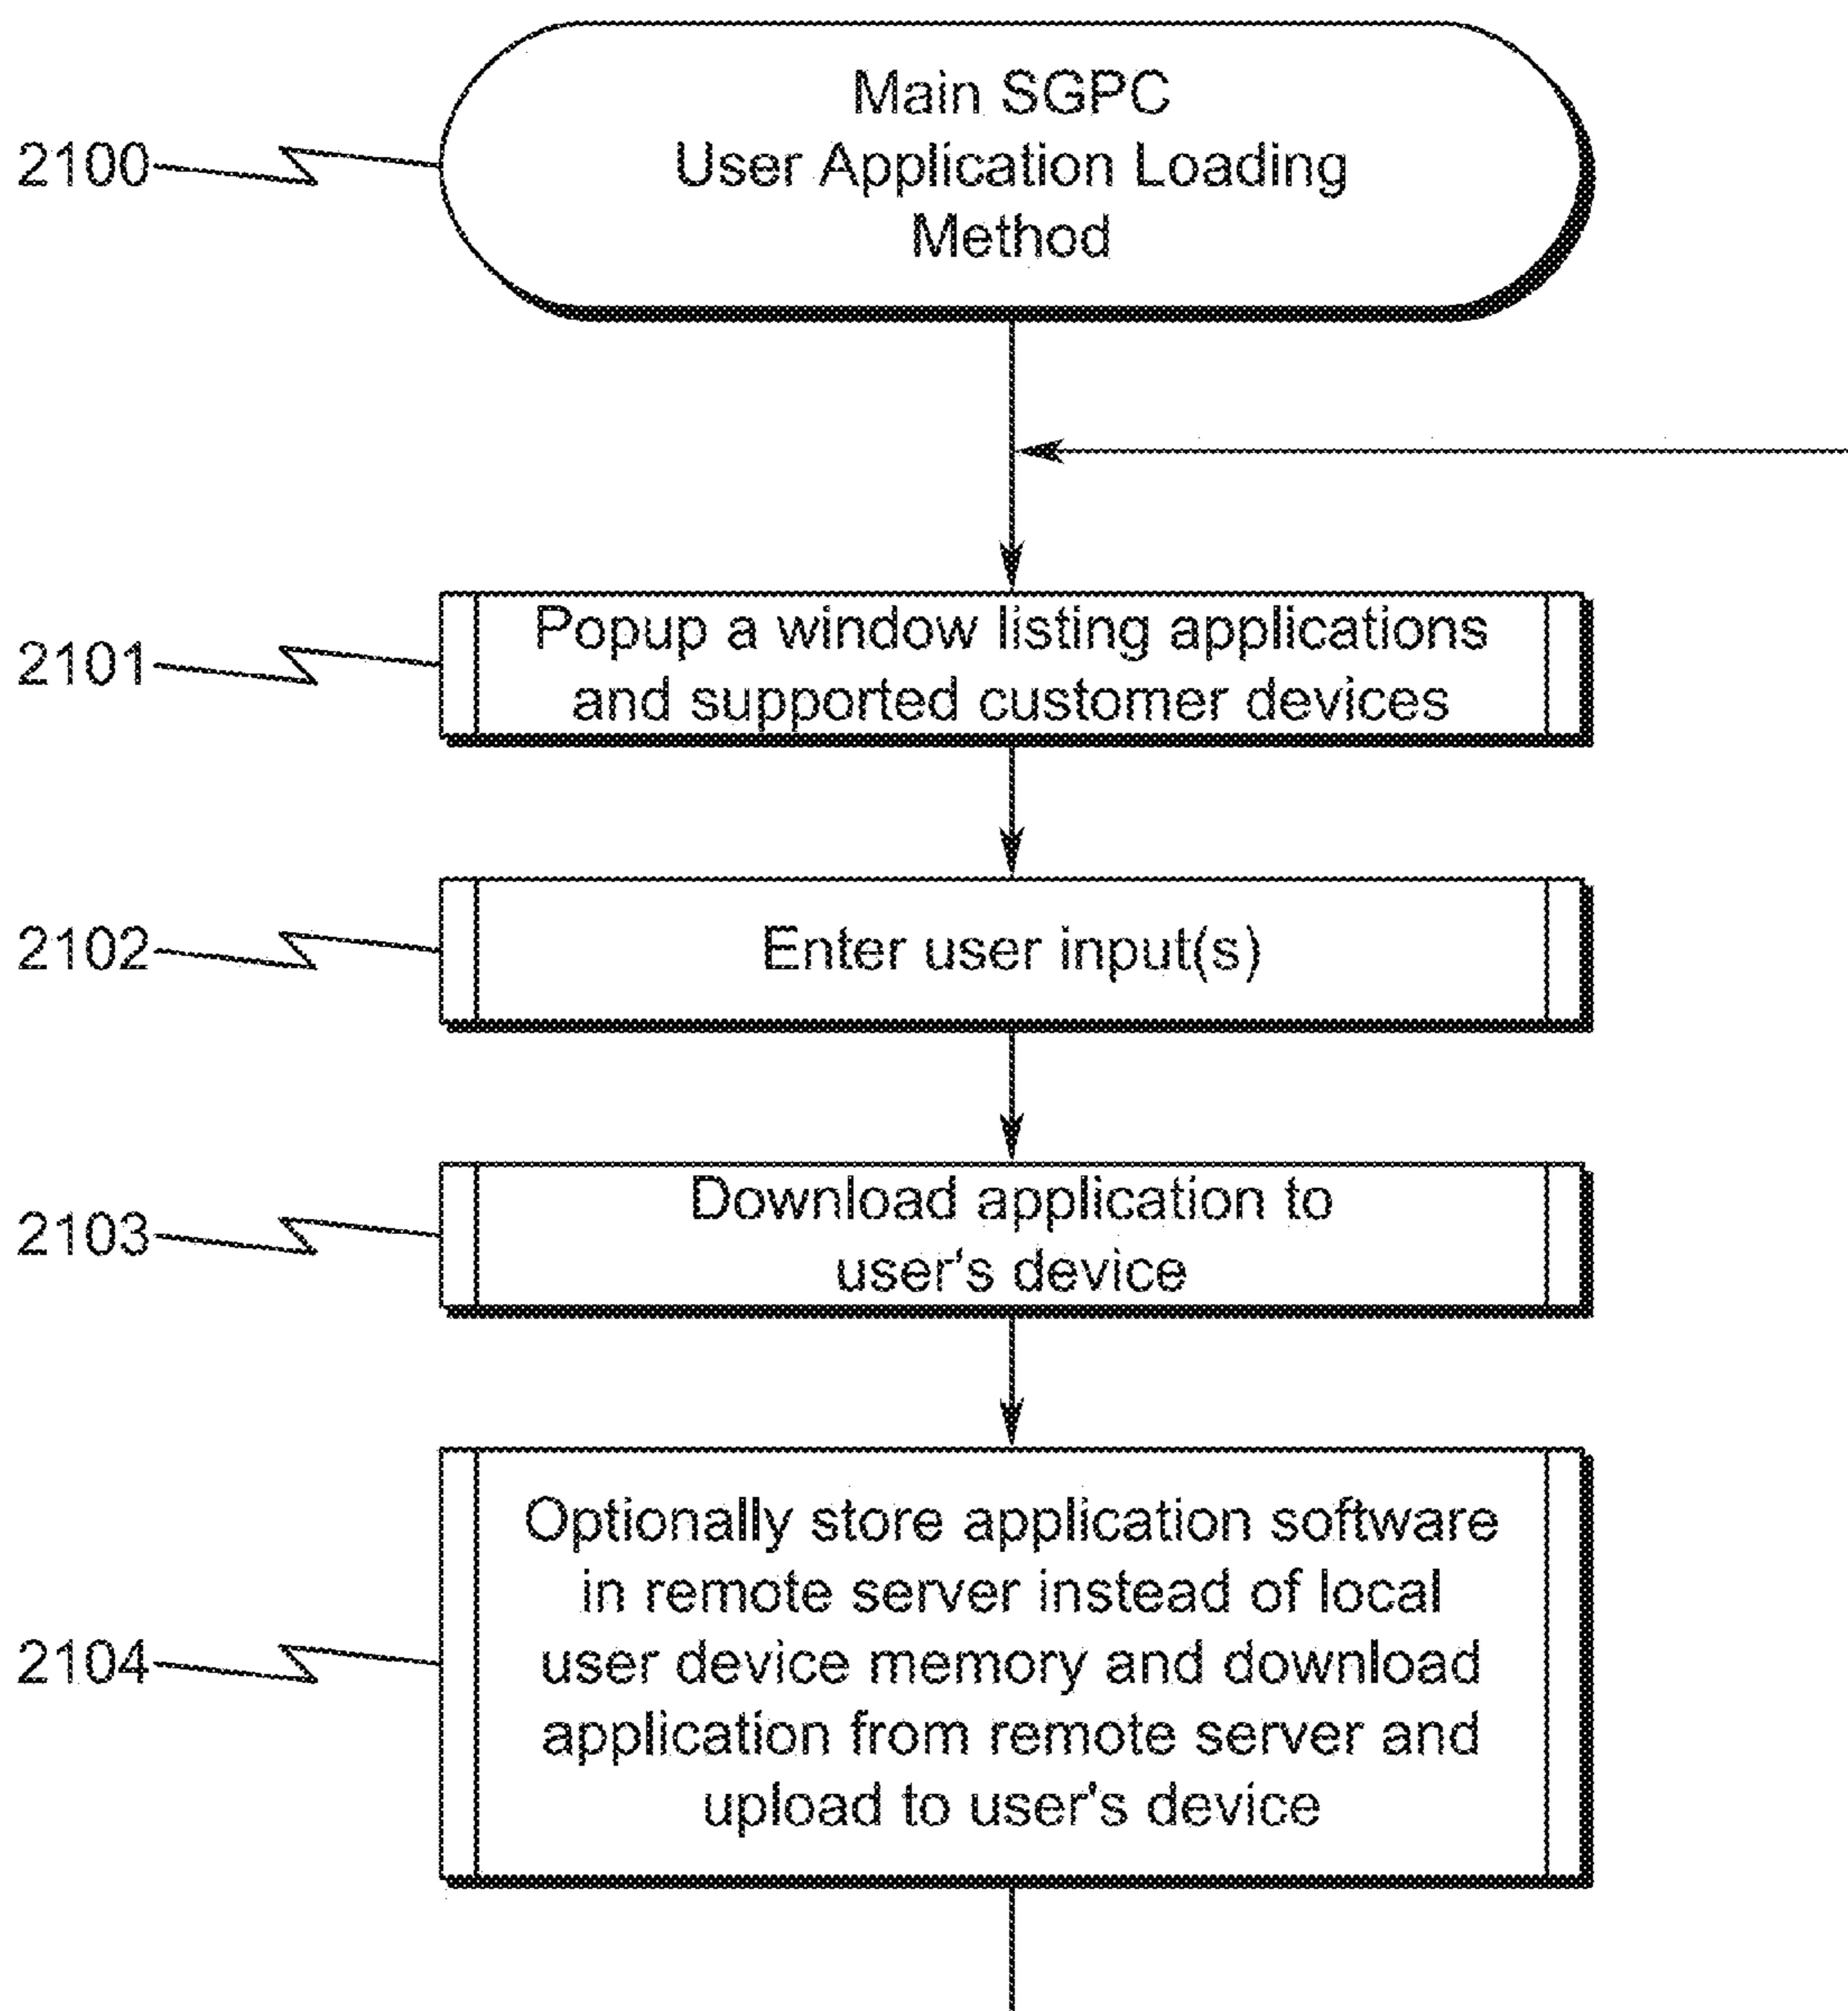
2100

Main SGPC
User Application Loading
Method

2101

Popup a window listing applications and supported customer devices

2102

Enter user input(s)

2103

Download application to user's device

2104

Optionally store application software in remote server instead of local user device memory and download application from remote server and upload to user's device